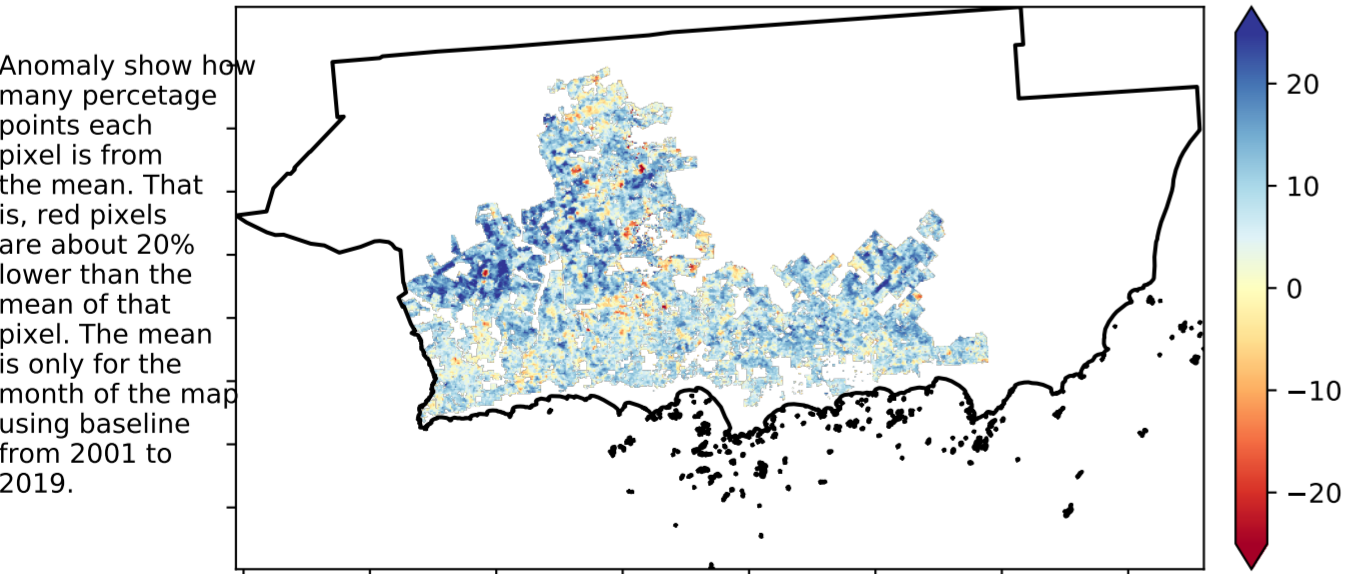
Anomaly show how many percetage points each pixel is from the mean. That is, red pixels are about 20% lower than the mean of that pixel. The mean is only for the month of the map using baseline from 2001 to 2019.

20
10
0
−10
−20